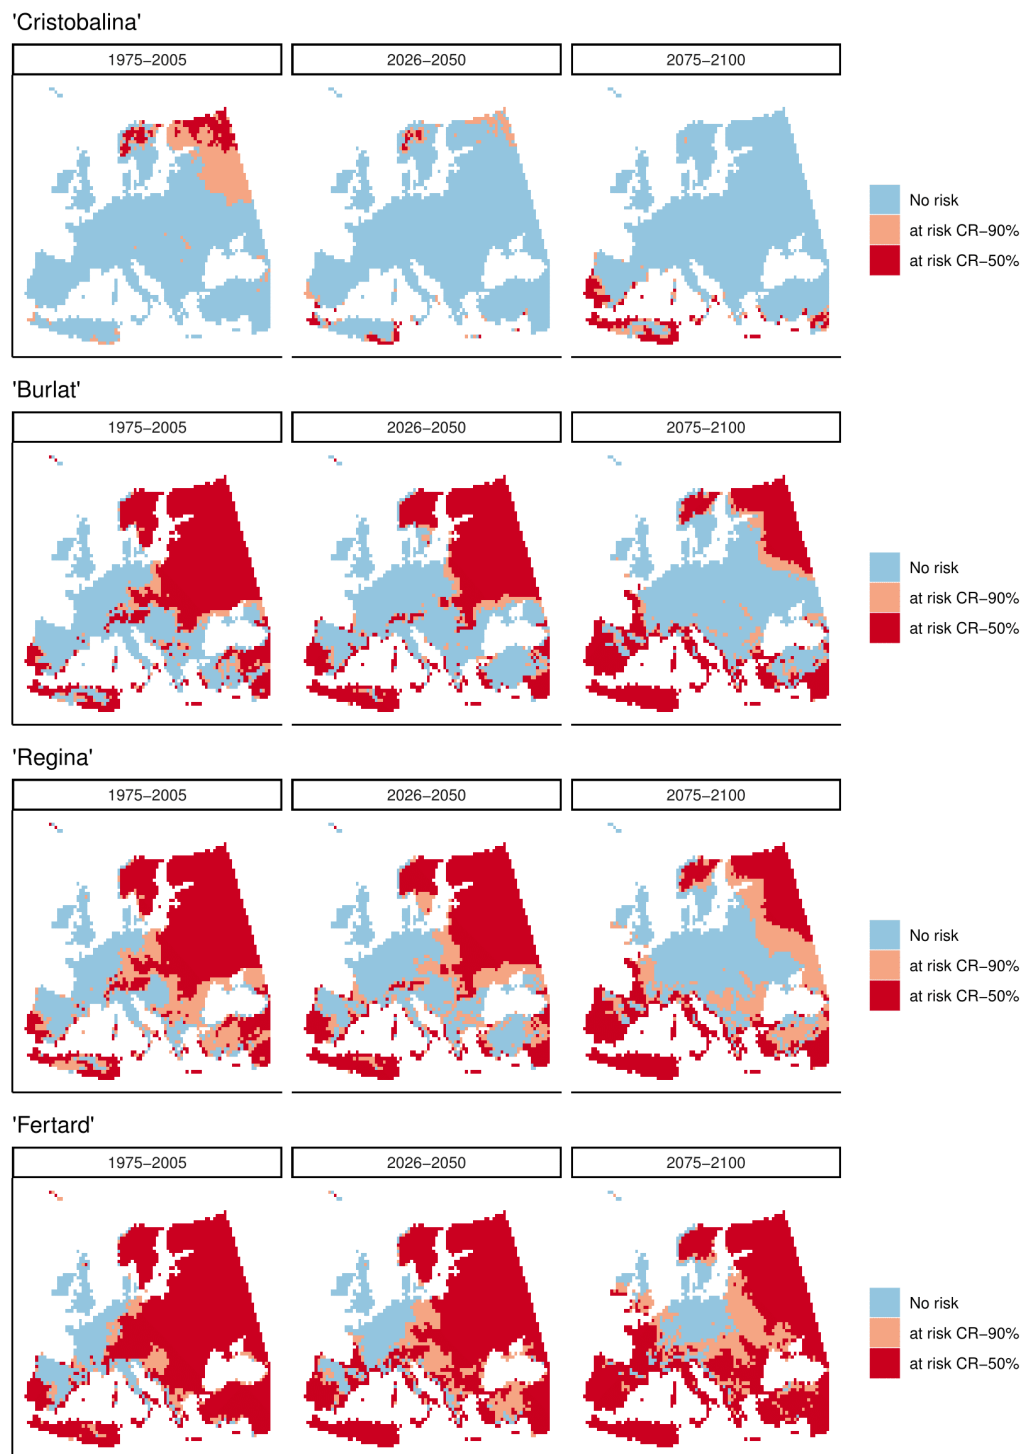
'Cristobalina'

1975–2005

2026–2050

2075–2100

No risk
at risk CR–90%
at risk CR–50%

'Burlat'

1975–2005

2026–2050

2075–2100

No risk
at risk CR–90%
at risk CR–50%

'Regina'

1975–2005

2026–2050

2075–2100

No risk
at risk CR–90%
at risk CR–50%

'Fertard'

1975–2005

2026–2050

2075–2100

No risk
at risk CR–90%
at risk CR–50%